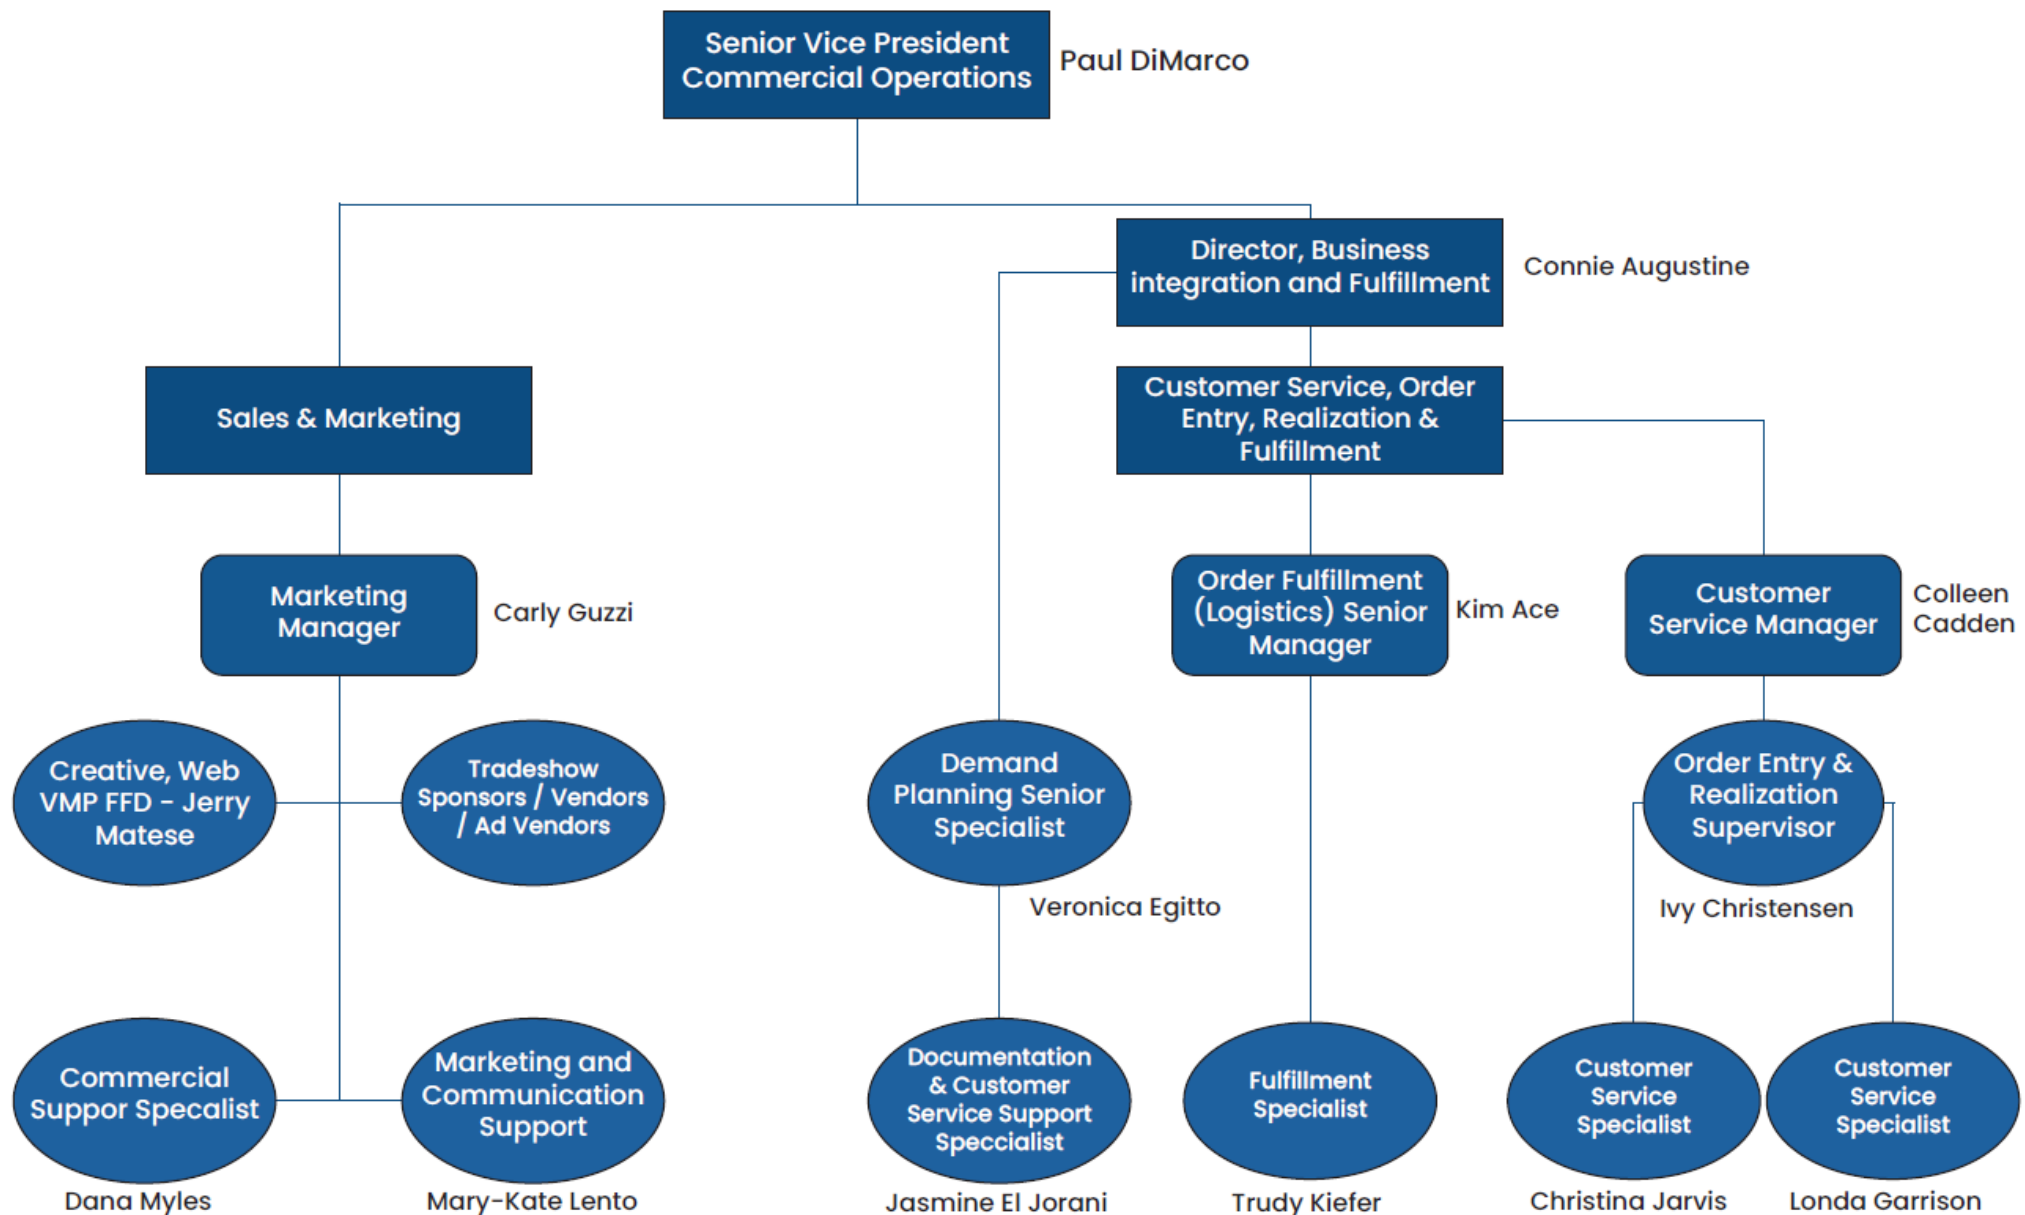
Senior Vice President Commercial Operations

Paul DiMarco

Director, Business integration and Fulfillment

Connie Augustine

Sales & Marketing

Customer Service, Order Entry, Realization & Fulfillment

Marketing Manager

Carly Guzzi

Order Fulfillment (Logistics) Senior Manager

Kim Ace

Customer Service Manager

Colleen Cadden

Creative, Web VMP FFD - Jerry Matese

Tradeshow Sponsors / Vendors / Ad Vendors

Demand Planning Senior Specialist

Veronica Egitto

Order Entry & Realization Supervisor

Ivy Christensen

Commercial Suppor Specalist

Dana Myles

Marketing and Communication Support

Mary-Kate Lento

Documentation & Customer Service Support Speccialist

Jasmine El Jorani

Fulfillment Specialist

Trudy Kiefer

Customer Service Specialist

Christina Jarvis

Customer Service Specialist

Londa Garrison